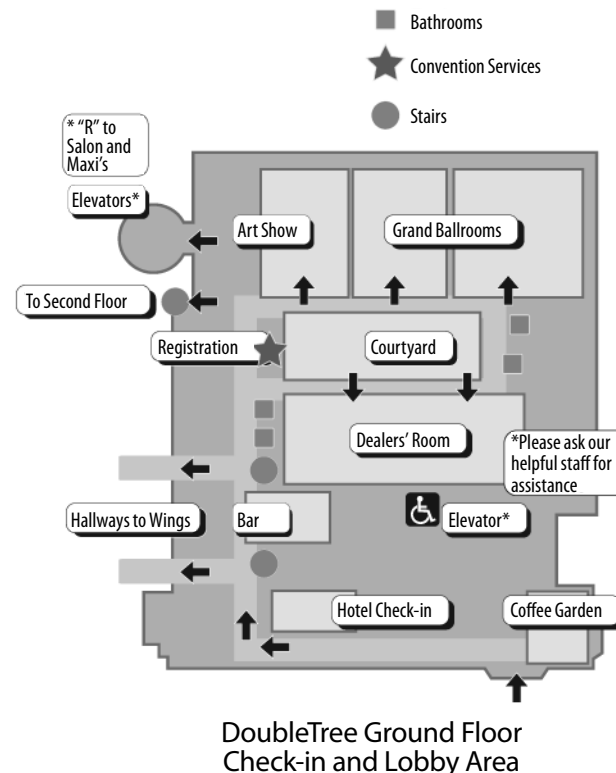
Bathrooms

Convention Services

Stairs

* "R" to Salon and Maxi's

Elevators*

Art Show

Grand Ballrooms

To Second Floor

Registration

Courtyard

Dealers' Room

*Please ask our helpful staff for assistance

Hallways to Wings

Bar

Elevator*

Hotel Check-in

Coffee Garden

DoubleTree Ground Floor
Check-in and Lobby Area